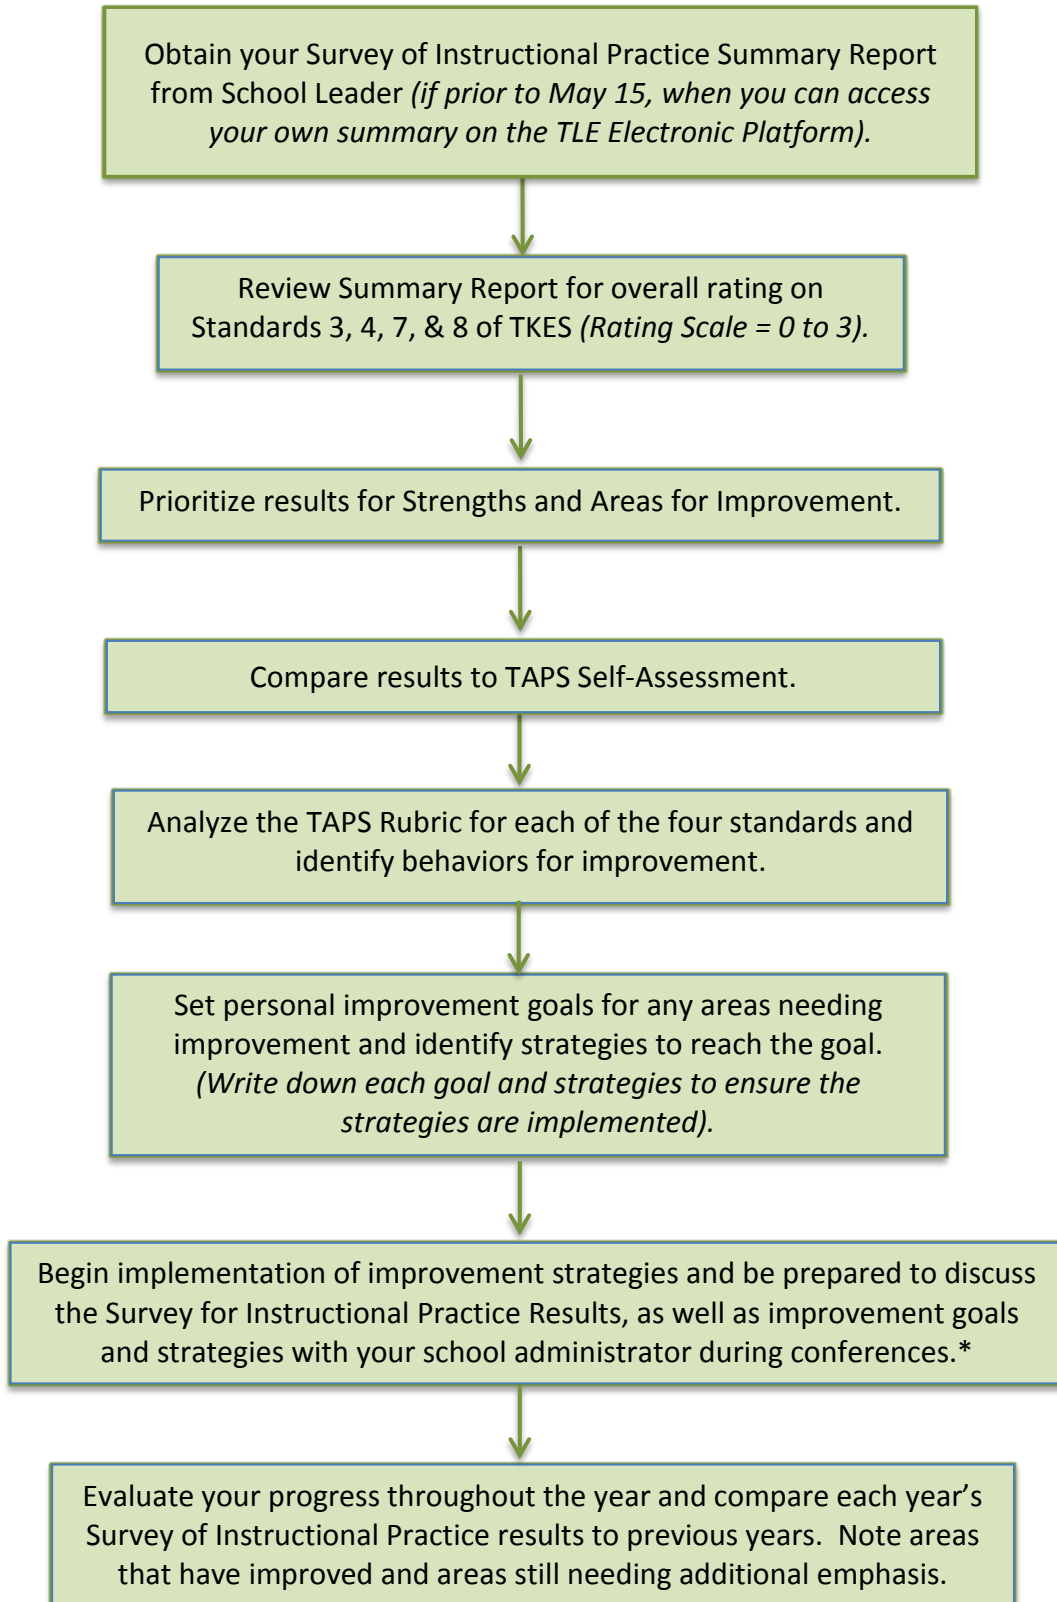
Obtain your Survey of Instructional Practice Summary Report from School Leader (if prior to May 15, when you can access your own summary on the TLE Electronic Platform).

Review Summary Report for overall rating on Standards 3, 4, 7, & 8 of TKES (Rating Scale = 0 to 3).

Prioritize results for Strengths and Areas for Improvement.

Compare results to TAPS Self-Assessment.

Analyze the TAPS Rubric for each of the four standards and identify behaviors for improvement.

Set personal improvement goals for any areas needing improvement and identify strategies to reach the goal. (Write down each goal and strategies to ensure the strategies are implemented).

Begin implementation of improvement strategies and be prepared to discuss the Survey for Instructional Practice Results, as well as improvement goals and strategies with your school administrator during conferences.*

Evaluate your progress throughout the year and compare each year's Survey of Instructional Practice results to previous years. Note areas that have improved and areas still needing additional emphasis.